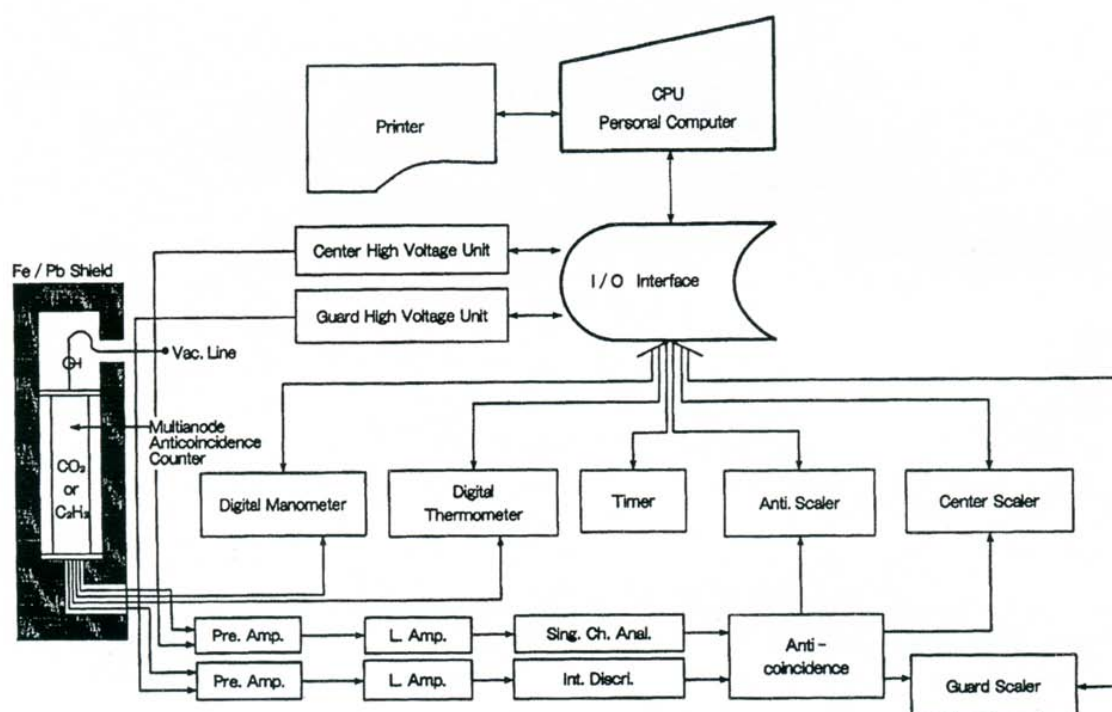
CPU
Personal Computer

Printer

Center High Voltage Unit

Guard High Voltage Unit

I / O Interface

Fe / Pb Shield

Vac. Line

Multianode
Anticoincidence
Counter

$CO_2$
or
$C_2H_2$

Digital Manometer

Digital
Thermometer

Timer

Anti. Scaler

Center Scaler

Pre. Amp.

L. Amp.

Sing. Ch. Anal.

Pre. Amp.

L. Amp.

Int. Discri.

Anti-
coincidence

Guard Scaler